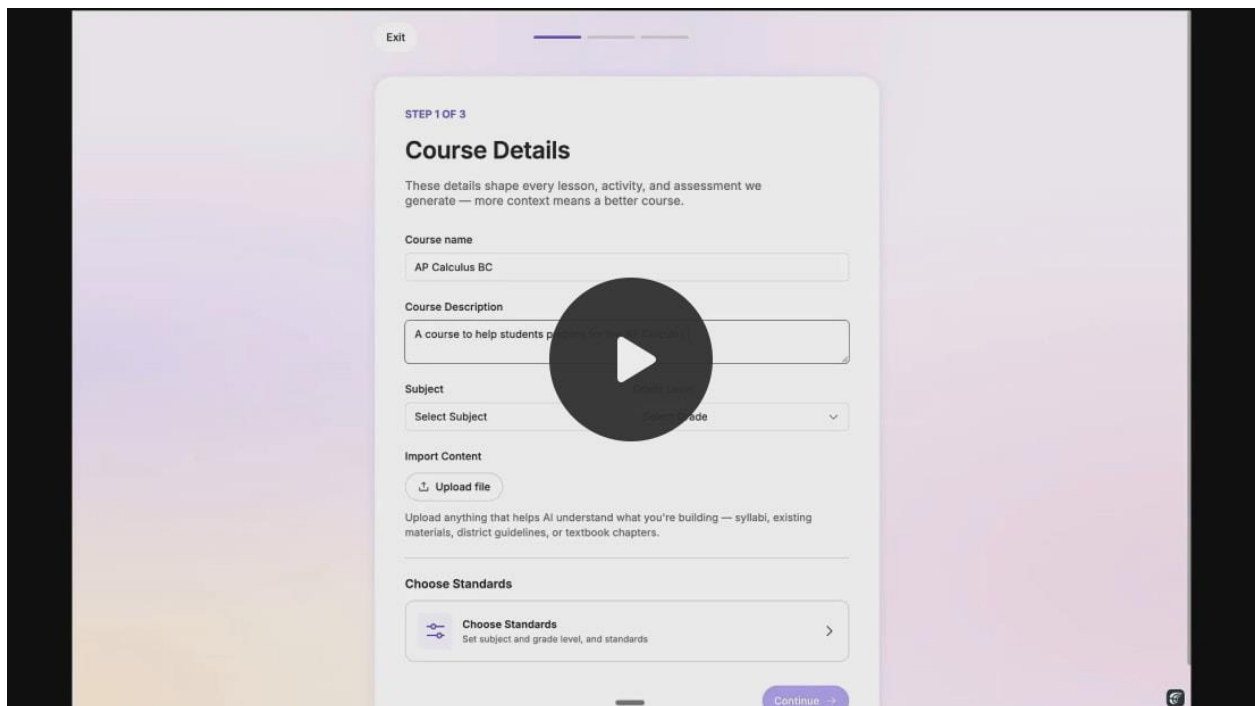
Exit

STEP 1 OF 3

Course Details

These details shape every lesson, activity, and assessment we generate — more context means a better course.

Course name

AP Calculus BC

Course Description

A course to help students p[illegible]

Subject

Select Subject

Grade Level

Select Grade

Import Content

Upload file

Upload anything that helps AI understand what you're building — syllabi, existing materials, district guidelines, or textbook chapters.

Choose Standards

Choose Standards
Set subject and grade level, and standards

Continue →